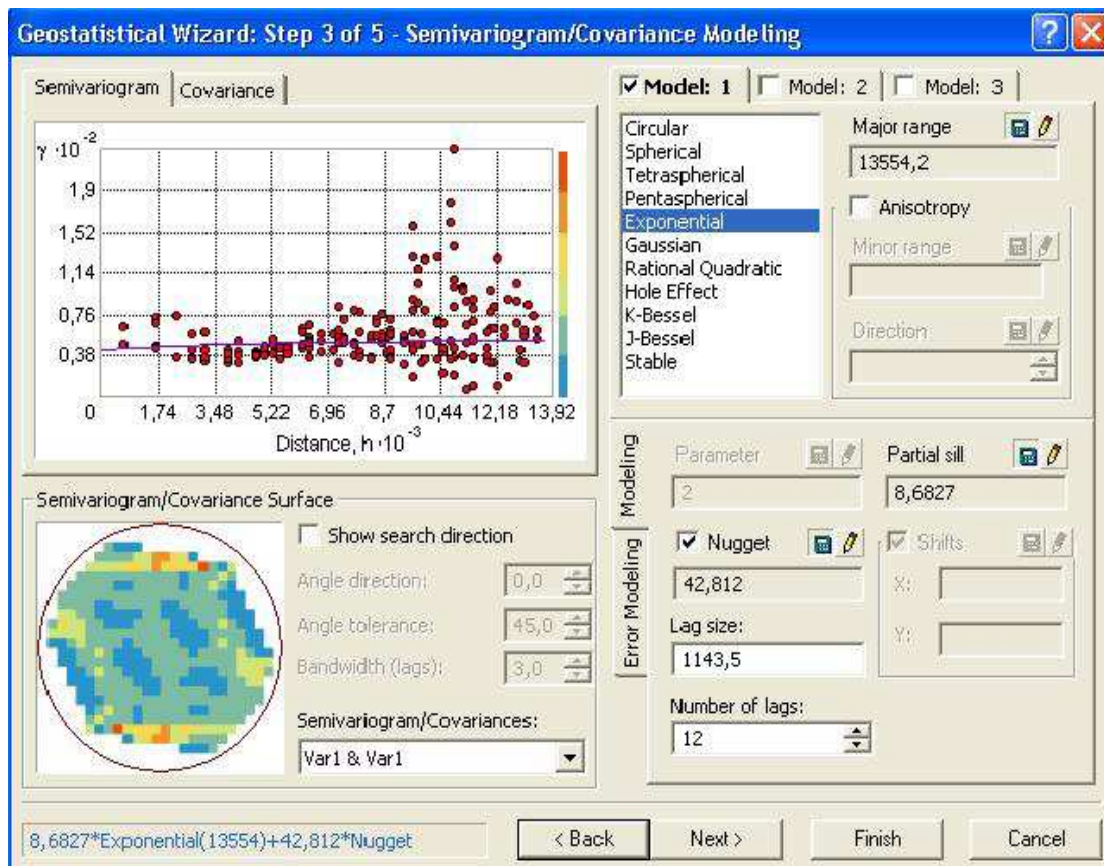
Geostatistical Wizard: Step 3 of 5 - Semivariogram/Covariance Modeling

Semivariogram | Covariance

$\gamma \cdot 10^{-2}$

1,9
1,52
1,14
0,76
0,38
0

1,74 3,48 5,22 6,96 8,7 10,44 12,18 13,92

Distance, $h \cdot 10^{-3}$

Model: 1 | Model: 2 | Model: 3

Circular
Spherical
Tetraspherical
Pentaspherical
Exponential
Gaussian
Rational Quadratic
Hole Effect
K-Bessel
J-Bessel
Stable

Major range
13554,2

Anisotropy

Minor range

Direction

Modeling

Error Modeling

Parameter
2

Partial sill
8,6827

Nugget
42,812

Shifts
X:
Y:

Lag size:
1143,5

Number of lags:
12

Semivariogram/Covariance Surface

Show search direction

Angle direction: 0,0
Angle tolerance: 45,0
Bandwidth (lags): 3,0

Semivariogram/Covariances:
Var1 & Var1

8,6827*Exponential(13554)+42,812*Nugget

< Back
Next >
Finish
Cancel